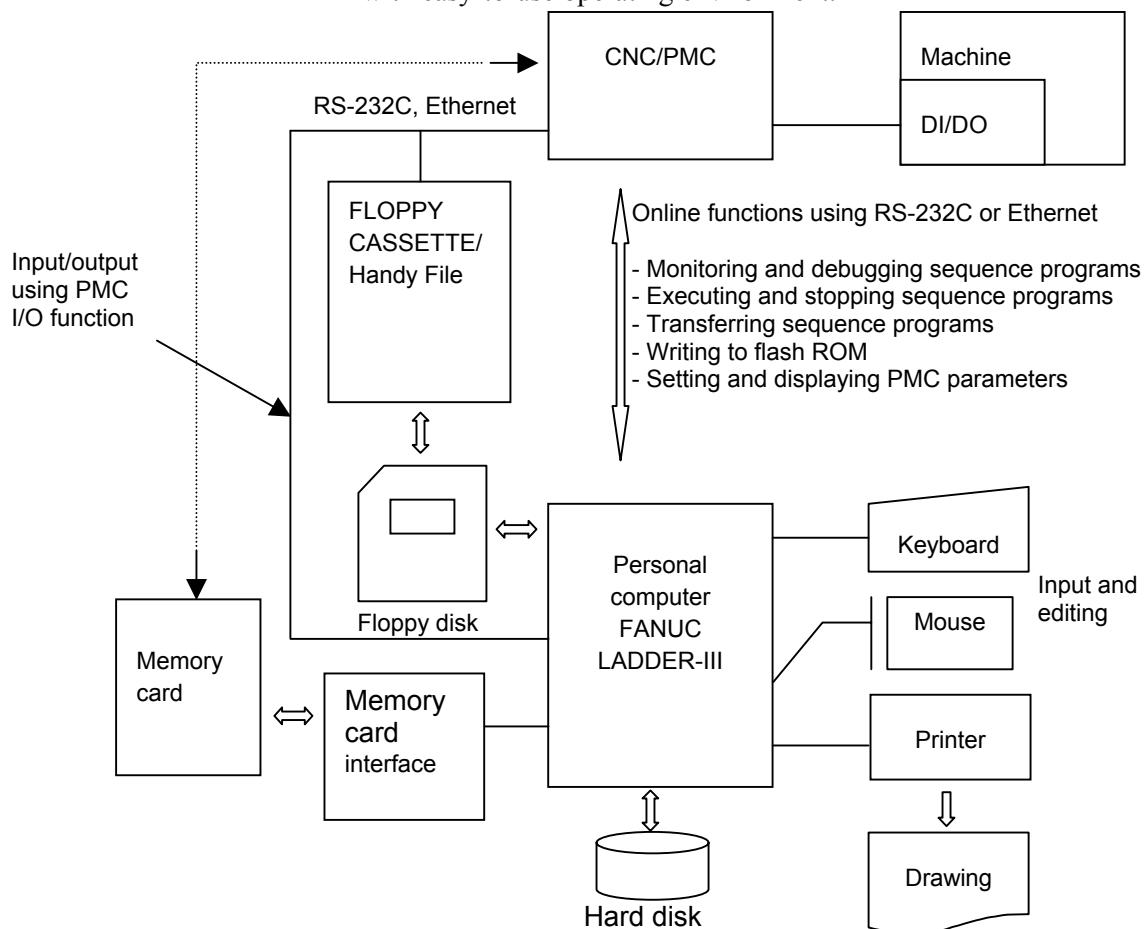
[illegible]

CNC/PMC

Machine

DI/DO

RS-232C, Ethernet

FLOPPY CASSETTE/ Handy File

Online functions using RS-232C or Ethernet

- Monitoring and debugging sequence programs
- Executing and stopping sequence programs
- Transferring sequence programs
- Writing to flash ROM
- Setting and displaying PMC parameters

Input/output using PMC I/O function

Floppy disk

Personal computer FANUC LADDER-III

Keyboard

Input and editing

Mouse

Memory card

Memory card interface

Printer

Drawing

Hard disk